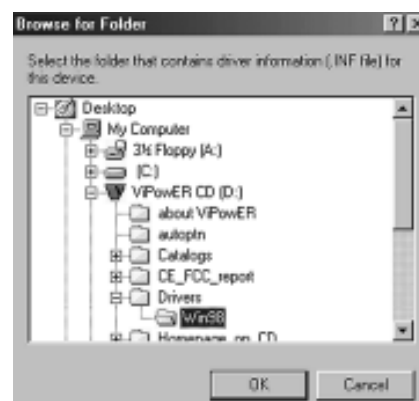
Browse for Folder

?

Select the folder that contains driver information (.INF file) for this device.

Desktop
My Computer
3½ Floppy (A:)
(C:)
VIPowER CD (D:)
about VIPowER
autoptn
Catalogs
CE_FCC_report
Drivers
Win98
Homepage_on_CD

OK

Cancel